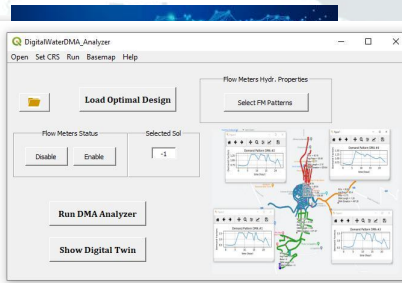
DigitalWaterDMA_Analyzer

Open Set CRS Run Basemap Help

Load Optimal Design

Flow Meters Hydr. Properties

Select FM Patterns

Flow Meters Status

Disable Enable

Selected Sol

-1

Run DMA Analyzer

Show Digital Twin

Demand Pattern DMA-#1

Demand Pattern DMA-#2

Demand Pattern DMA-#3